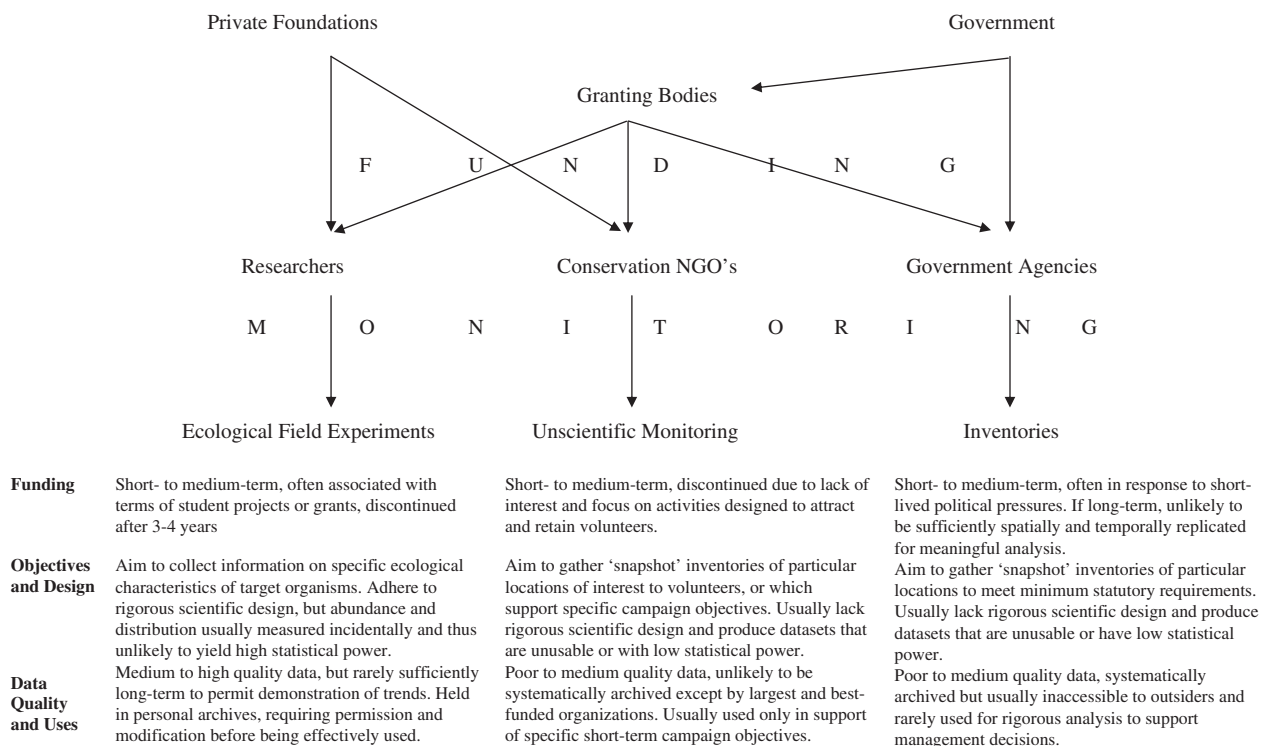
Private Foundations

Government

Granting Bodies

F U N D I N G

Researchers

Conservation NGO's

Government Agencies

M O N I T O R I N G

Ecological Field Experiments

Unscientific Monitoring

Inventories

| | | | |
|---|---|---|---|
| **Funding** | Short- to medium-term, often associated with terms of student projects or grants, discontinued after 3-4 years | Short- to medium-term, discontinued due to lack of interest and focus on activities designed to attract and retain volunteers. | Short- to medium-term, often in response to short-lived political pressures. If long-term, unlikely to be sufficiently spatially and temporally replicated for meaningful analysis. |
| **Objectives and Design** | Aim to collect information on specific ecological characteristics of target organisms. Adhere to rigorous scientific design, but abundance and distribution usually measured incidentally and thus unlikely to yield high statistical power. | Aim to gather 'snapshot' inventories of particular locations of interest to volunteers, or which support specific campaign objectives. Usually lack rigorous scientific design and produce datasets that are unusable or with low statistical power. | Aim to gather 'snapshot' inventories of particular locations to meet minimum statutory requirements. Usually lack rigorous scientific design and produce datasets that are unusable or have low statistical power. |
| **Data Quality and Uses** | Medium to high quality data, but rarely sufficiently long-term to permit demonstration of trends. Held in personal archives, requiring permission and modification before being effectively used. | Poor to medium quality data, unlikely to be systematically archived except by largest and best-funded organizations. Usually used only in support of specific short-term campaign objectives. | Poor to medium quality data, systematically archived but usually inaccessible to outsiders and rarely used for rigorous analysis to support management decisions. |